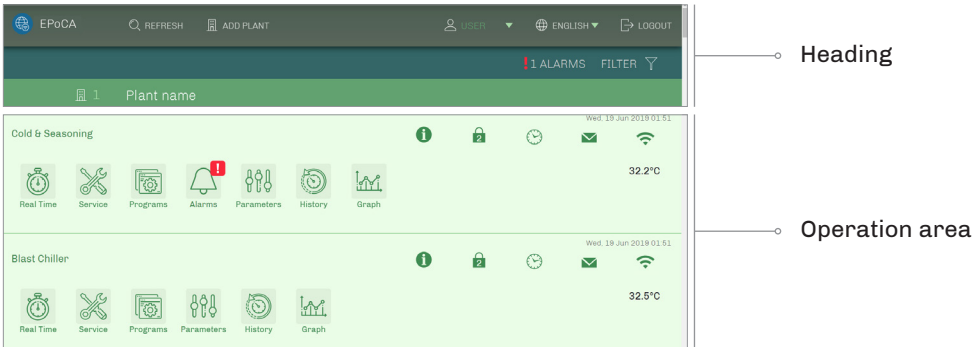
EPoCA REFRESH ADD PLANT USER ENGLISH LOGOUT

!1 ALARMS FILTER

1 Plant name

Heading

Cold & Seasoning

Wed. 19 Jun 2019 01:51

2

32.2°C

Real Time Service Programs ! Alarms Parameters History Graph

Operation area

Blast Chiller

Wed. 19 Jun 2019 01:51

2

32.5°C

Real Time Service Programs Parameters History Graph